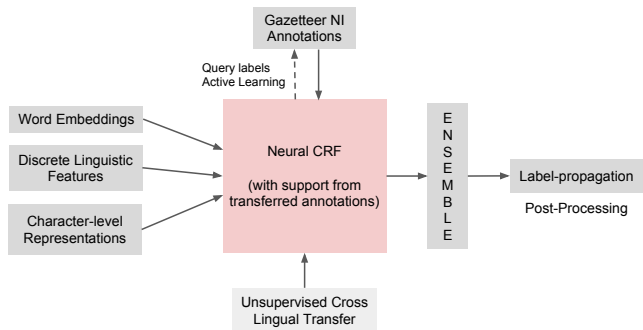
Gazetteer NI Annotations

Query labels
Active Learning

Word Embeddings

Discrete Linguistic Features

Character-level Representations

Neural CRF

(with support from transferred annotations)

E
N
S
E
M
B
L
E

Label-propagation

Post-Processing

Unsupervised Cross Lingual Transfer